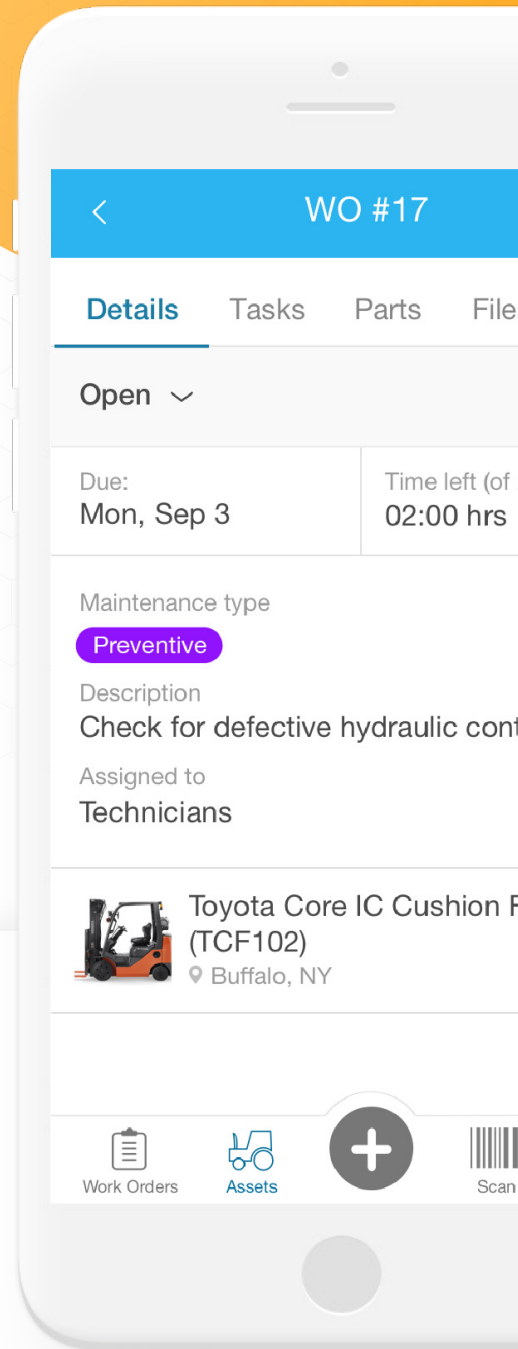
<

WO #17

Details Tasks Parts File

Open

Due:
Mon, Sep 3

Time left (of
02:00 hrs

Maintenance type
Preventive

Description
Check for defective hydraulic cont

Assigned to
Technicians

Toyota Core IC Cushion F
(TCF102)
Buffalo, NY

Work Orders Assets Scan